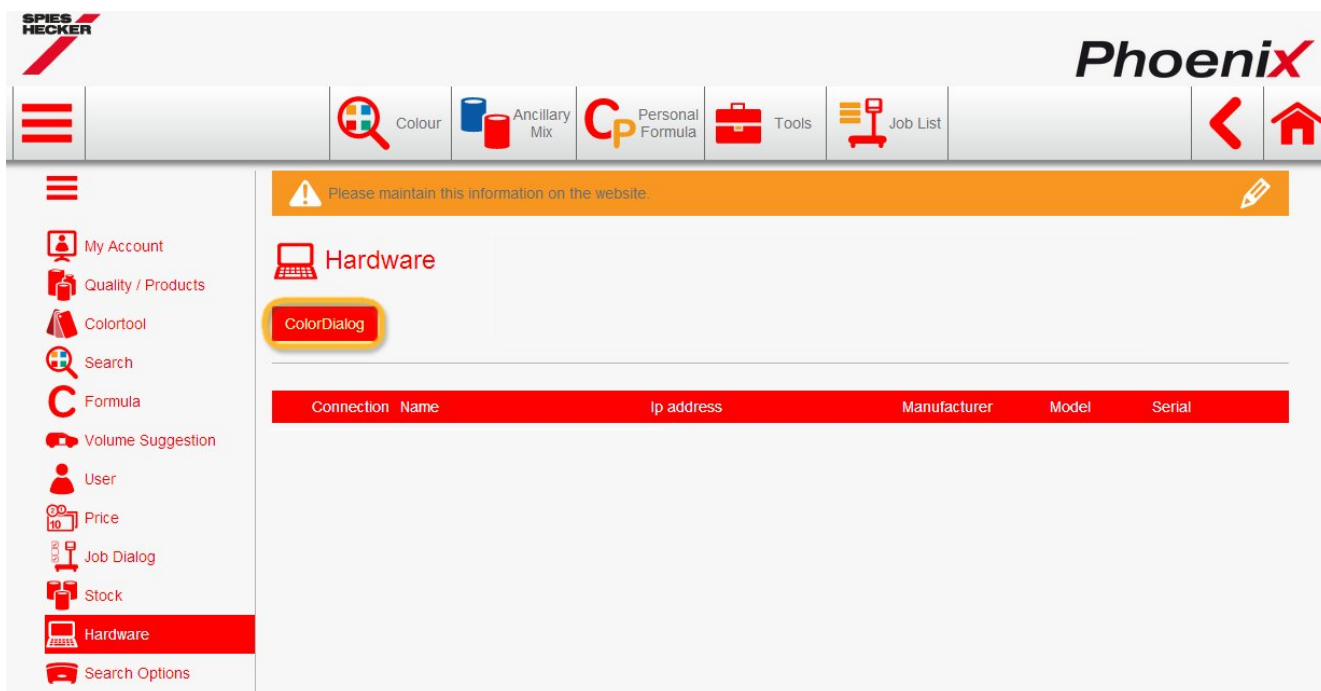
SPIES HECKER

Phoenix

Colour
Ancillary Mix
CP Personal Formula
Tools
Job List

Please maintain this information on the website.

My Account
Quality / Products
Colortool
Search
Formula
Volume Suggestion
User
Price
Job Dialog
Stock
Hardware
Search Options

Hardware

ColorDialog

| Connection | Name | Ip address | Manufacturer | Model | Serial |
|---|---|---|---|---|---|